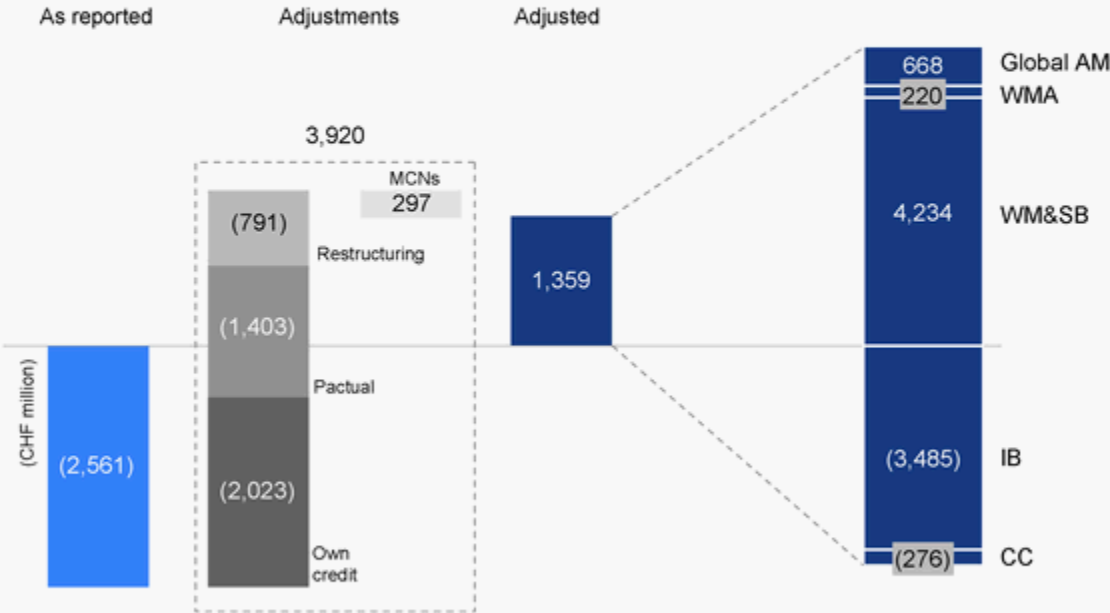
As reported

Adjustments

Adjusted

3,920

MCNs
297

(791)

Restructuring

(1,403)

Pactual

(2,023)

Own credit

(CHF million)

(2,561)

1,359

668

Global AM

220

WMA

4,234

WM&SB

(3,485)

IB

(276)

CC